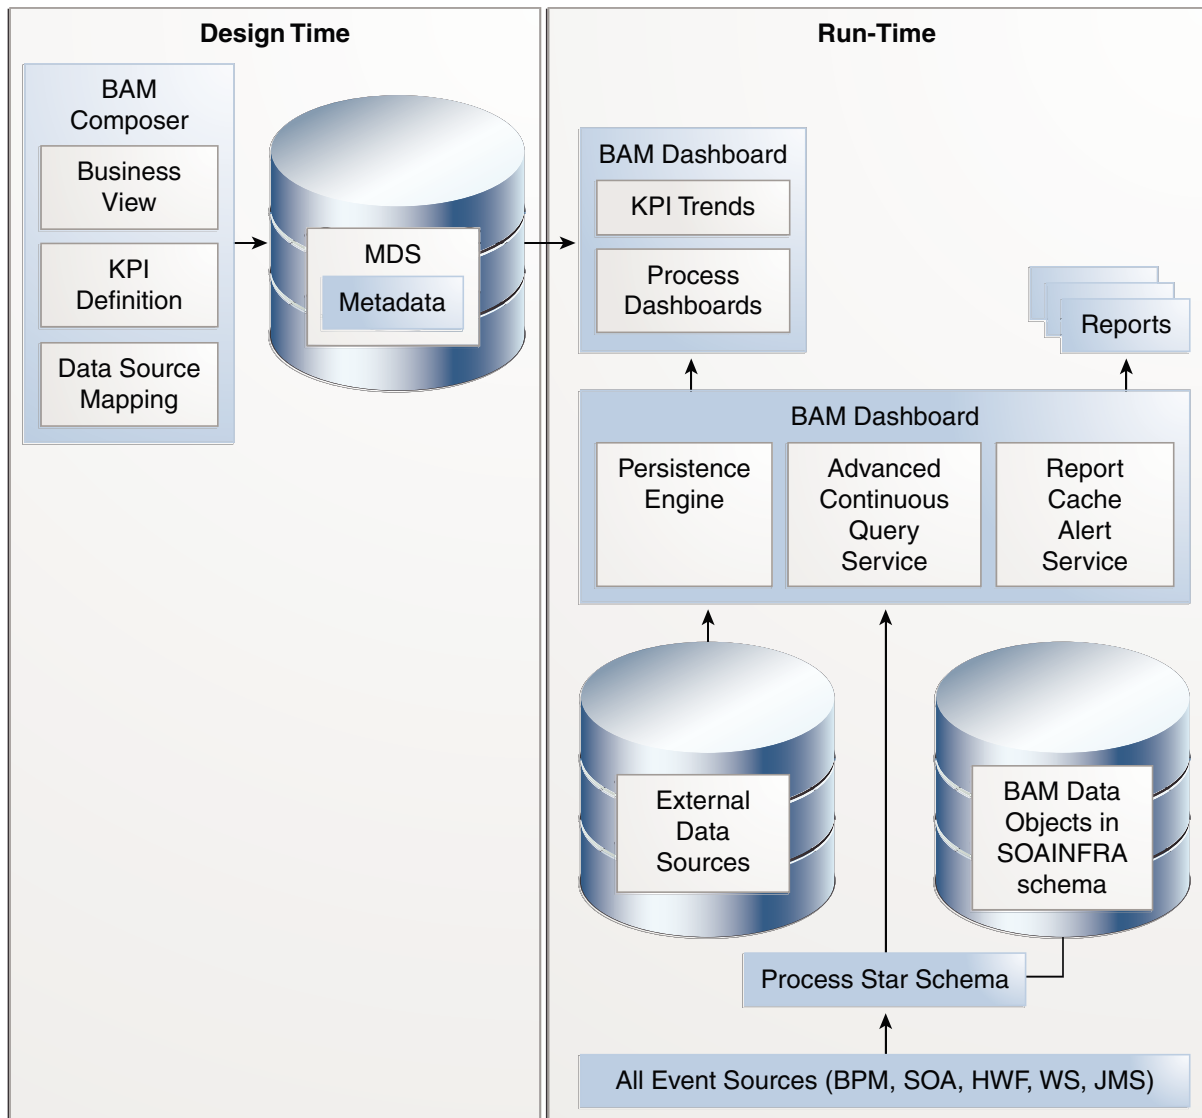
Design Time

BAM Composer

Business View

KPI Definition

Data Source Mapping

MDS

Metadata

Run-Time

BAM Dashboard

KPI Trends

Process Dashboards

Reports

BAM Dashboard

Persistence Engine

Advanced Continuous Query Service

Report Cache Alert Service

External Data Sources

BAM Data Objects in SOAINFRA schema

Process Star Schema

All Event Sources (BPM, SOA, HWF, WS, JMS)